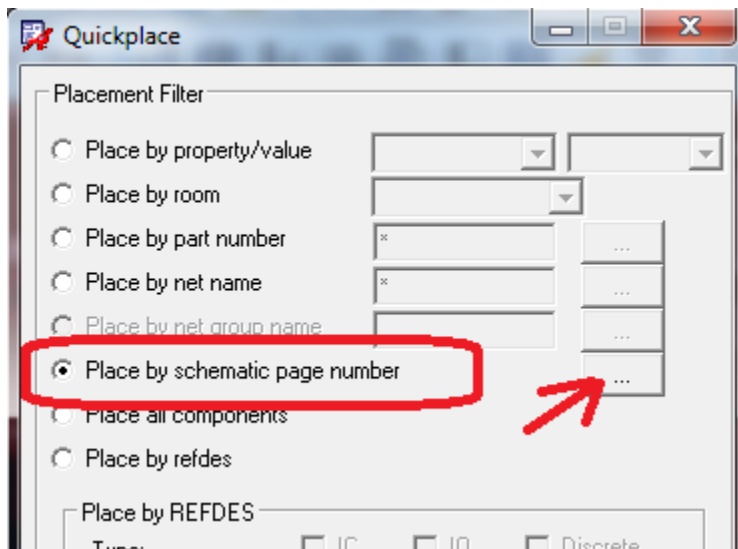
Quickplace

Placement Filter

Place by property/value

Place by room

Place by part number *

...

Place by net name *

...

Place by net group name

...

Place by schematic page number

...

Place all components

Place by refdes

Place by REFDES

Type: IC IO Discrete